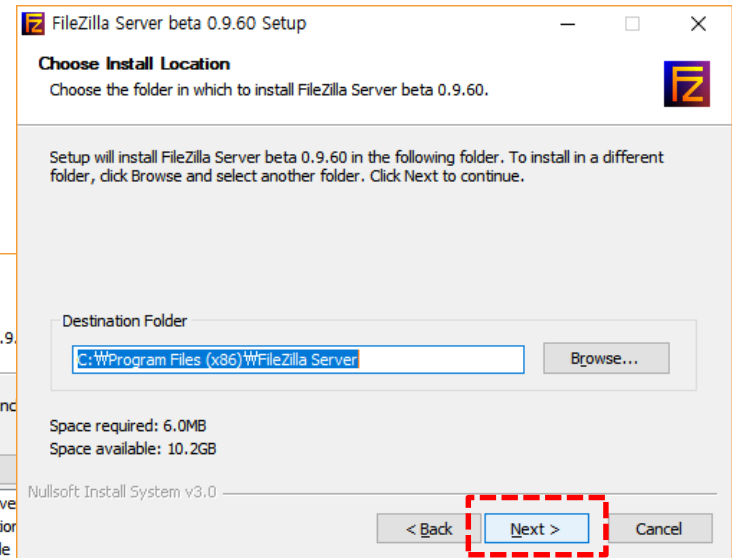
FileZilla Server beta 0.9.60 Setup

Choose Install Location
Choose the folder in which to install FileZilla Server beta 0.9.60.

Setup will install FileZilla Server beta 0.9.60 in the following folder. To install in a different folder, click Browse and select another folder. Click Next to continue.

Destination Folder
C:₩Program Files (x86)₩FileZilla Server
Browse...

Space required: 6.0MB
Space available: 10.2GB

Nullsoft Install System v3.0

< Back
Next >
Cancel

.9.
nc
ve
io
le